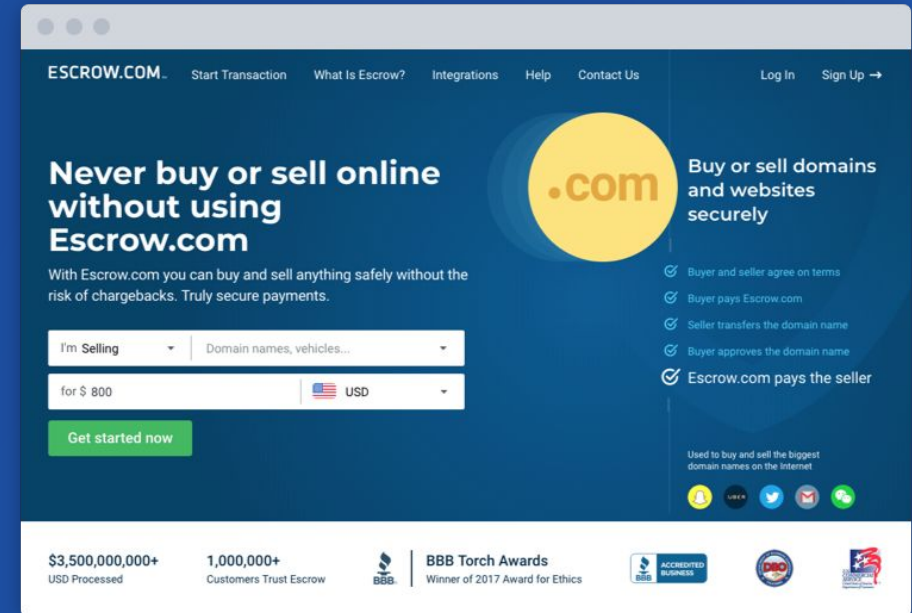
ESCROW.COM

Start Transaction What Is Escrow? Integrations Help Contact Us

Log In Sign Up →

Never buy or sell online without using Escrow.com

With Escrow.com you can buy and sell anything safely without the risk of chargebacks. Truly secure payments.

I'm Selling

Domain names, vehicles...

for $ 800

USD

Get started now

.com

Buy or sell domains and websites securely

Buyer and seller agree on terms

Buyer pays Escrow.com

Seller transfers the domain name

Buyer approves the domain name

Escrow.com pays the seller

Used to buy and sell the biggest domain names on the Internet

UBER

$3,500,000,000+
USD Processed

1,000,000+
Customers Trust Escrow

BBB

BBB Torch Awards
Winner of 2017 Award for Ethics

BBB ACCREDITED BUSINESS

DBO

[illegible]